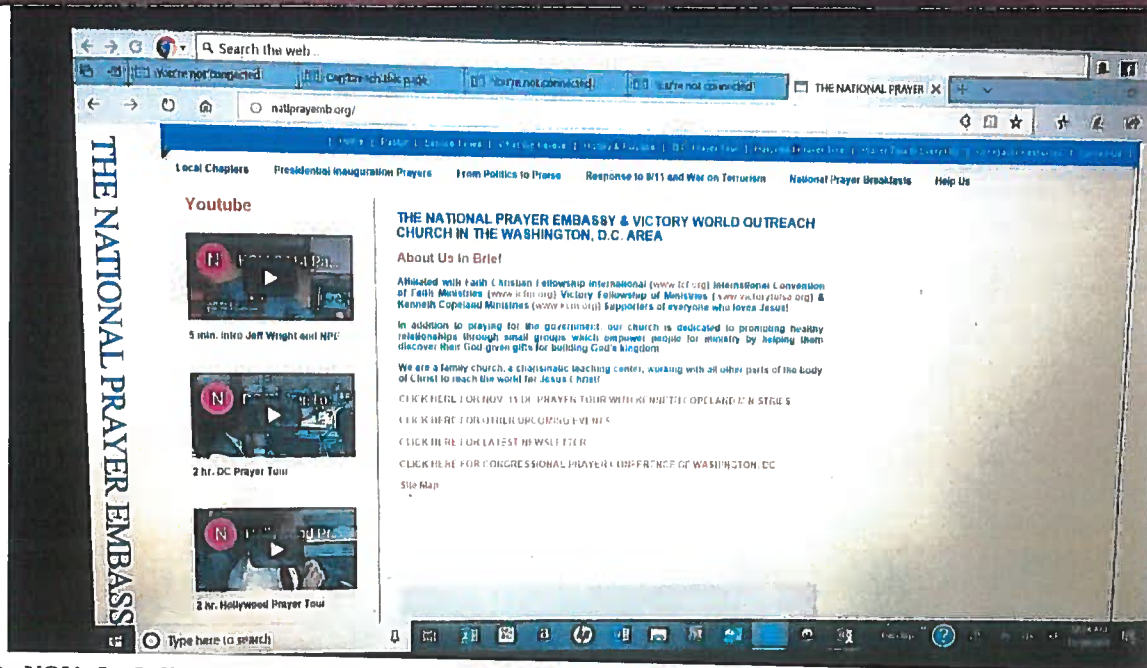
Search the web

You're not connected | Can't reach this page | You're not connected | You're not connected | THE NATIONAL PRAYER

natlprayemb.org/

THE NATIONAL PRAYER EMBASS

Local Chapters | Presidential Inauguration Prayers | From Politics to Praise | Response to 9/11 and War on Terrorism | National Prayer Breakfasts | Help Us

Youtube

5 min. Intro Jeff Wright and NPE

2 hr. DC Prayer Tour

2 hr. Hollywood Prayer Tour

THE NATIONAL PRAYER EMBASSY & VICTORY WORLD OUTREACH CHURCH IN THE WASHINGTON, D.C. AREA

About Us in Brief

Affiliated with Faith Christian Fellowship International (www.fcf.org) International Convention of Faith Ministries (www.icfm.org) Victory Fellowship of Ministries (www.victorytulsa.org) & Kenneth Copeland Ministries (www.kcm.org) Supporters of everyone who loves Jesus!

In addition to praying for the government, our church is dedicated to promoting healthy relationships through small groups which empower people for ministry by helping them discover their God given gifts for building God's kingdom.

We are a family church, a charismatic teaching center, working with all other parts of the body of Christ to reach the world for Jesus Christ!

CLICK HERE FOR NOV. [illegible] DC PRAYER TOUR WITH KENNETH COPELAND MINISTRIES

CLICK HERE FOR OTHER UPCOMING EVENTS

CLICK HERE FOR LATEST NEWSLETTER

CLICK HERE FOR CONGRESSIONAL PRAYER CONFERENCE OF WASHINGTON, DC

Site Map

Type here to search